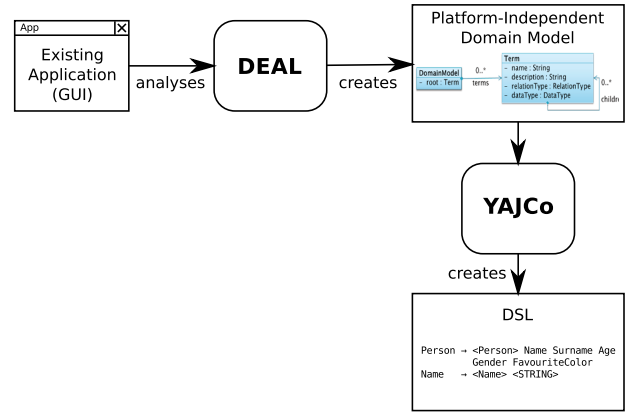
App
X
Existing Application (GUI)

analyses

DEAL

creates

Platform-Independent Domain Model

DomainModel
- root : Term

0..*
terms

Term
- name : String
- description : String
- relationType : RelationType
- dataType : DataType

0..*
childn

YAJCo

creates

DSL

Person → <Person> Name Surname Age Gender FavouriteColor
Name → <Name> <STRING>